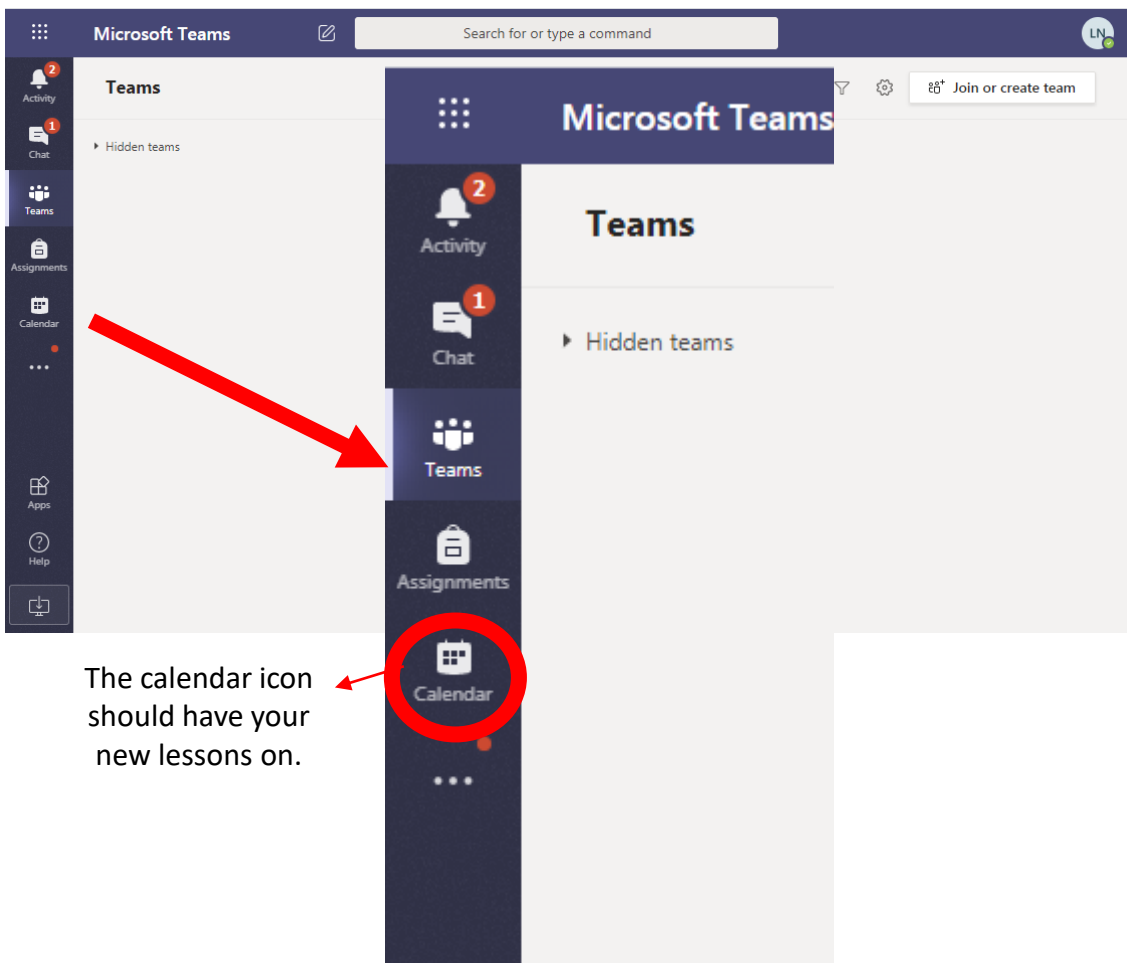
Microsoft Teams

Search for or type a command

LN

2
Activity

1
Chat

Teams

Assignments

Calendar

...

Apps

Help

Teams

Hidden teams

Join or create team

Microsoft Teams

2
Activity

1
Chat

Teams

Assignments

Calendar

...

Teams

Hidden teams

The calendar icon should have your new lessons on.